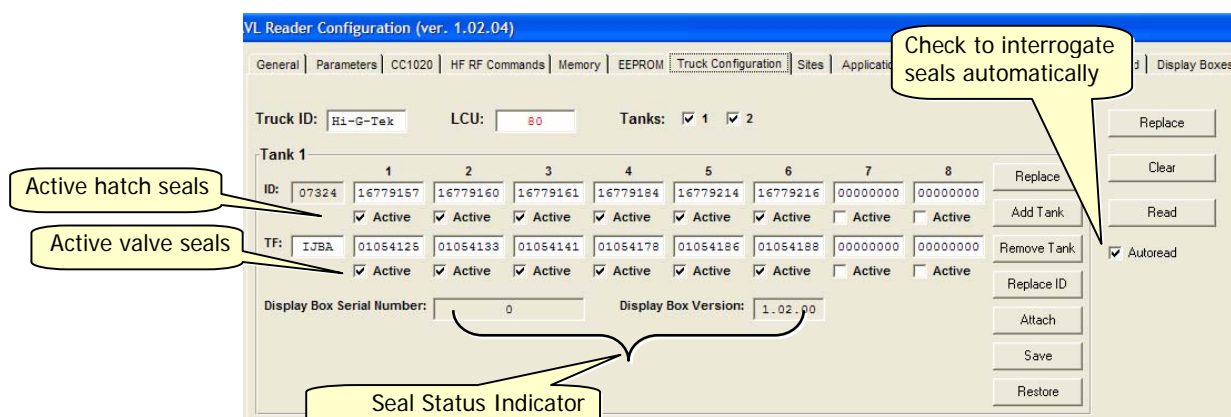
VL Reader Configuration (ver. 1.02.04)

General | Parameters | CC1020 | HF RF Commands | Memory | EEPROM | Truck Configuration | Sites | Applicatio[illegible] | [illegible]d | Display Boxes

Check to interrogate seals automatically

Truck ID: Hi-G-Tek LCU: 80 Tanks: 1 2

Tank 1

| | 1 | 2 | 3 | 4 | 5 | 6 | 7 | 8 |
|---|---|---|---|---|---|---|---|---|
| ID: 07324 | 16779157 | 16779160 | 16779161 | 16779184 | 16779214 | 16779216 | 00000000 | 00000000 |
| | Active | Active | Active | Active | Active | Active | Active | Active |
| TF: IJBA | 01054125 | 01054133 | 01054141 | 01054178 | 01054186 | 01054188 | 00000000 | 00000000 |
| | Active | Active | Active | Active | Active | Active | Active | Active |

Active hatch seals

Active valve seals

Display Box Serial Number: 0 Display Box Version: 1.02.00

Replace
Add Tank
Remove Tank
Replace ID
Attach
Save
Restore

Replace
Clear
Read
Autoread

Seal Status Indicator